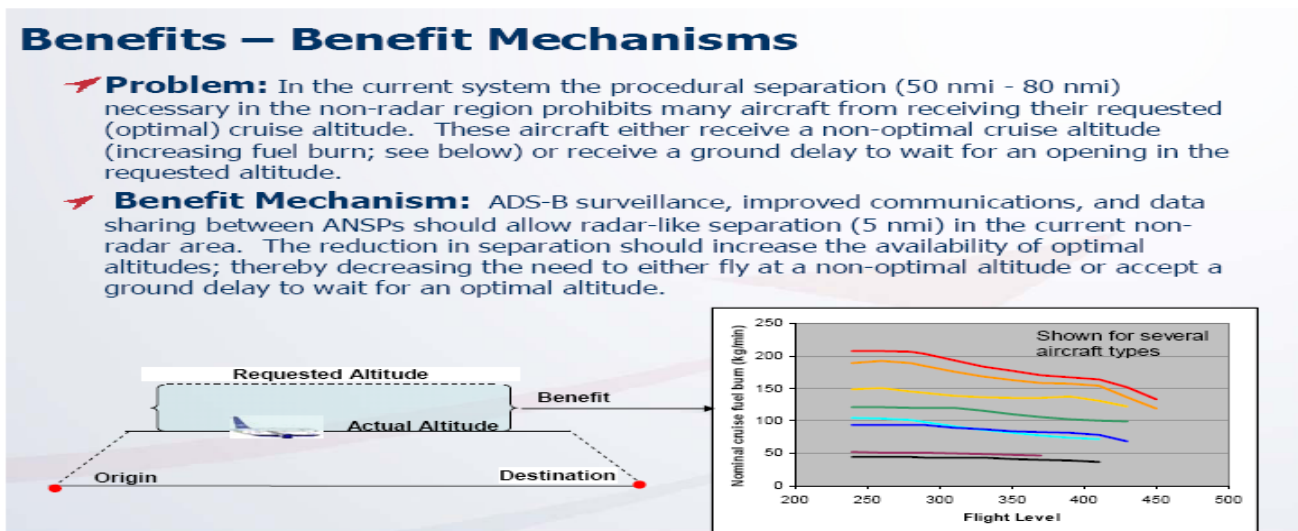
Benefits – Benefit Mechanisms

Problem: In the current system the procedural separation (50 nmi - 80 nmi) necessary in the non-radar region prohibits many aircraft from receiving their requested (optimal) cruise altitude. These aircraft either receive a non-optimal cruise altitude (increasing fuel burn; see below) or receive a ground delay to wait for an opening in the requested altitude.

Benefit Mechanism: ADS-B surveillance, improved communications, and data sharing between ANSPs should allow radar-like separation (5 nmi) in the current non-radar area. The reduction in separation should increase the availability of optimal altitudes; thereby decreasing the need to either fly at a non-optimal altitude or accept a ground delay to wait for an optimal altitude.

Requested Altitude
Benefit
Actual Altitude
Origin
Destination

Shown for several aircraft types
Nominal cruise fuel burn (kg/min)
0
50
100
150
200
250
200
250
300
350
400
450
500
Flight Level